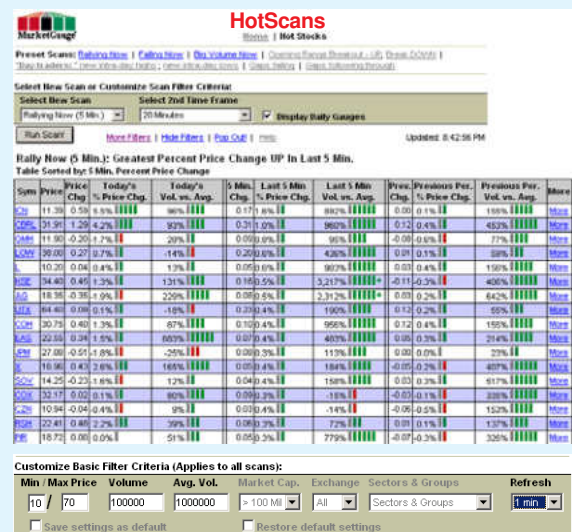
MarketGauge

HotScans

Home | Hot Stocks

Preset Scans: Rallying Now | Falling Now | Big Volume Now | Opening Range Breakout - UP | Break DOWN | "Stay-to-attack" new intra-day highs | new intra-day lows | Gaps falling | Gaps following through

Select New Scan or Customize Scan Filter Criteria:

| Select New Scan | Select 2nd Time Frame | |
|---|---|---|
| Rallying Now (5 Min.) | 20 Minutes | Display Daily Gauges |

Run Scan | More Filters | Hide Filters | Pop Out | Help | Updated: 8:42:56 PM

Rally Now (5 Min.): Greatest Percent Price Change UP In Last 5 Min.

Table Sorted by: 5 Min. Percent Price Change

| Sym | Price | Price Chg | Today's % Price Chg. | Today's Vol. vs. Avg. | 5 Min. Chg. | Last 5 Min % Price Chg. | Last 5 Min Vol. vs. Avg. | Prev. Chg. | Previous Per. % Price Chg. | Previous Per. Vol. vs. Avg. | More |
|---|---|---|---|---|---|---|---|---|---|---|---|
| ICN | 11.39 | 0.59 | 5.5% | 96% | 0.17 | 1.6% | 892% | 0.00 | 0.1% | 155% | More |
| CDRL | 31.91 | 1.29 | 4.2% | 93% | 0.31 | 1.0% | 960% | 0.12 | 0.4% | 453% | More |
| OMM | 11.90 | -0.20 | -1.7% | 20% | 0.09 | 0.8% | 95% | -0.08 | -0.6% | 77% | More |
| LOW | 38.00 | 0.27 | 0.7% | -14% | 0.20 | 0.6% | 436% | 0.01 | 0.1% | 59% | More |
| L | 10.20 | 0.04 | 0.4% | 13% | 0.05 | 0.6% | 903% | 0.03 | 0.4% | 150% | More |
| KSE | 34.40 | 0.45 | 1.3% | 131% | 0.18 | 0.5% | 3,217% | -0.11 | -0.3% | 406% | More |
| AG | 18.36 | -0.36 | -1.9% | 229% | 0.08 | 0.4% | 2,312% | 0.04 | 0.2% | 642% | More |
| UTX | 64.60 | 0.06 | 0.1% | -16% | 0.23 | 0.4% | 190% | 0.12 | 0.2% | 55% | More |
| COH | 30.75 | 0.40 | 1.3% | 87% | 0.10 | 0.4% | 956% | 0.12 | 0.4% | 155% | More |
| EAS | 22.55 | 0.34 | 1.5% | 883% | 0.07 | 0.4% | 463% | 0.05 | 0.3% | 214% | More |
| JPM | 27.08 | -0.51 | -1.8% | -25% | 0.08 | 0.3% | 113% | 0.00 | 0.0% | 23% | More |
| K | 16.96 | 0.43 | 2.6% | 165% | 0.05 | 0.4% | 184% | -0.05 | -0.2% | 407% | More |
| SOV | 14.25 | -0.23 | -1.6% | 12% | 0.04 | 0.4% | 158% | 0.03 | 0.3% | 517% | More |
| COX | 32.17 | 0.02 | 0.1% | 80% | 0.09 | 0.3% | -15% | -0.03 | -0.1% | 326% | More |
| CZN | 10.94 | -0.04 | -0.4% | 9% | 0.03 | 0.3% | -14% | -0.06 | -0.5% | 152% | More |
| RGH | 22.41 | 0.48 | 2.2% | 39% | 0.06 | 0.3% | 72% | 0.01 | 0.1% | 137% | More |
| RR | 18.72 | 0.00 | 0.0% | 51% | 0.05 | 0.3% | 779% | -0.07 | -0.3% | 326% | More |

Customize Basic Filter Criteria (Applies to all scans):

| Min / Max Price | Volume | Avg. Vol. | Market Cap. | Exchange | Sectors & Groups | Refresh |
|---|---|---|---|---|---|---|
| 10 / 70 | 100000 | 1000000 | > 100 Mil | All | Sectors & Groups | 1 min |

Save settings as default | Restore default settings